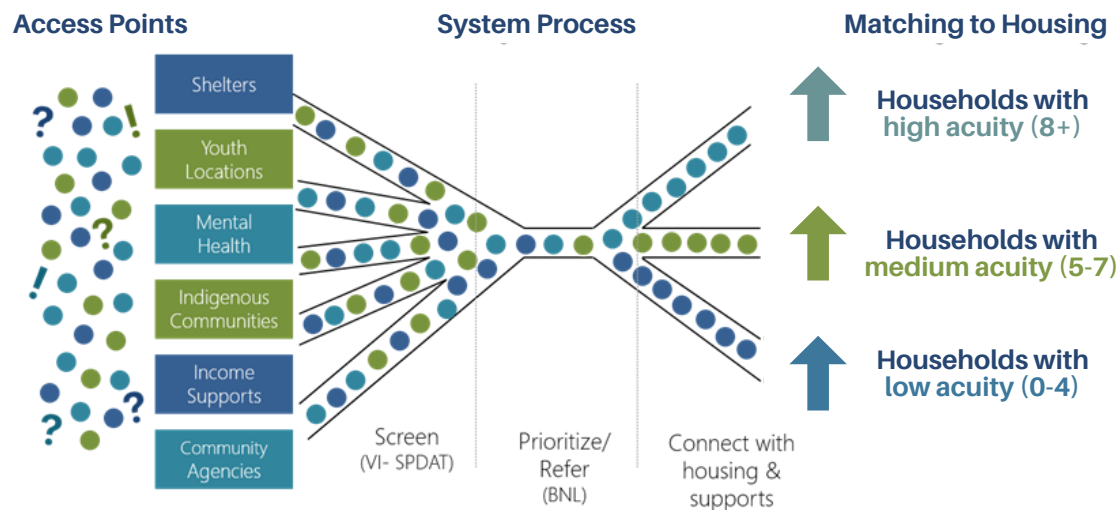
Access Points

System Process

Matching to Housing

Shelters

Youth Locations

Mental Health

Indigenous Communities

Income Supports

Community Agencies

Screen (VI- SPDAT)

Prioritize/ Refer (BNL)

Connect with housing & supports

Households with high acuity (8+)

Households with medium acuity (5-7)

Households with low acuity (0-4)